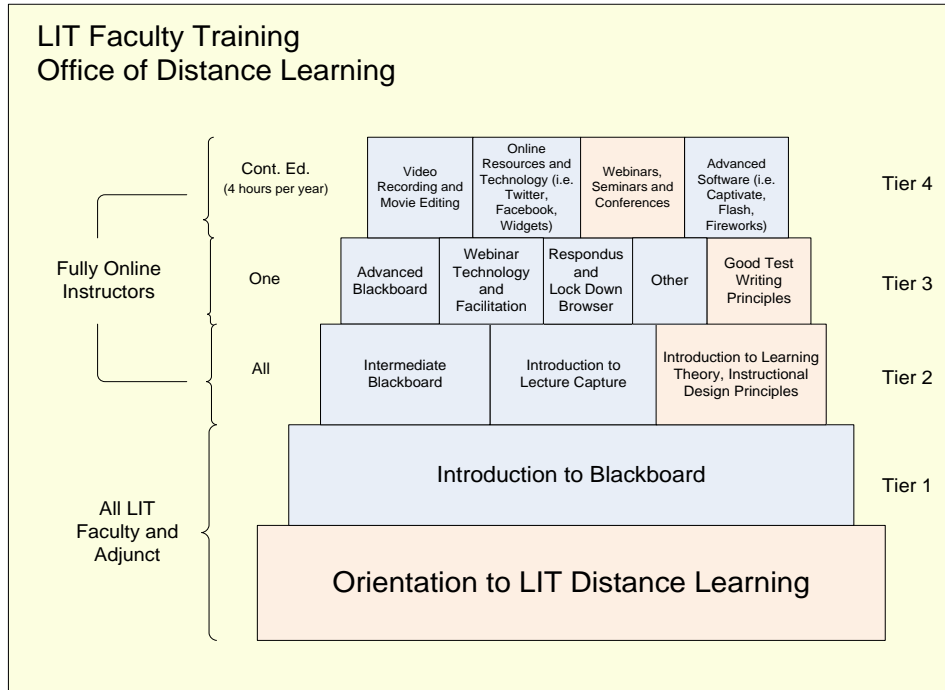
LIT Faculty Training
Office of Distance Learning

Cont. Ed.
(4 hours per year)

Video Recording and Movie Editing

Online Resources and Technology (i.e. Twitter, Facebook, Widgets)

Webinars, Seminars and Conferences

Advanced Software (i.e. Captivate, Flash, Fireworks)

Tier 4

Fully Online Instructors

One

Advanced Blackboard

Webinar Technology and Facilitation

Respondus and Lock Down Browser

Other

Good Test Writing Principles

Tier 3

All

Intermediate Blackboard

Introduction to Lecture Capture

Introduction to Learning Theory, Instructional Design Principles

Tier 2

All LIT Faculty and Adjunct

Introduction to Blackboard

Tier 1

Orientation to LIT Distance Learning